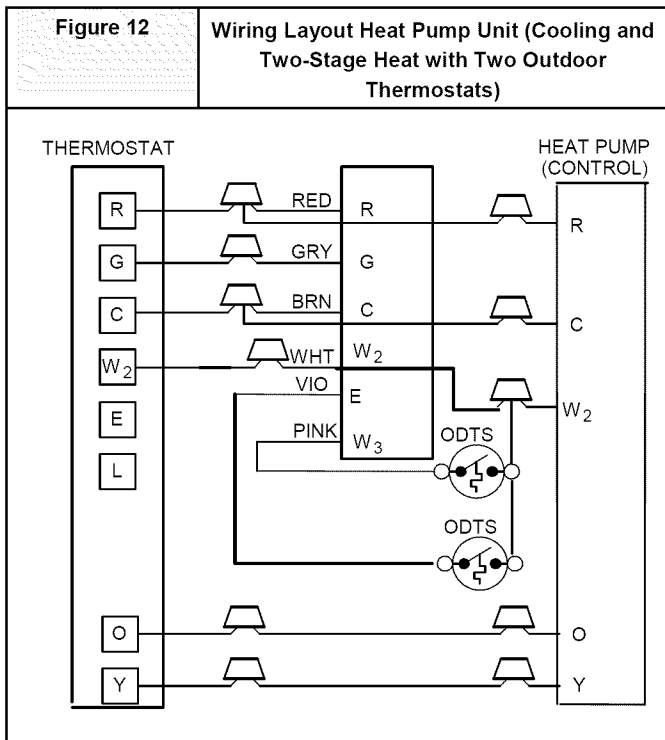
Figure 12

Wiring Layout Heat Pump Unit (Cooling and Two-Stage Heat with Two Outdoor Thermostats)

THERMOSTAT

HEAT PUMP (CONTROL)

R
G
C
$W_2$
E
L
O
Y

RED
R
GRY
G
BRN
C
WHT
$W_2$
VIO
E
PINK
$W_3$

ODTS
ODTS

R
C
$W_2$
O
Y